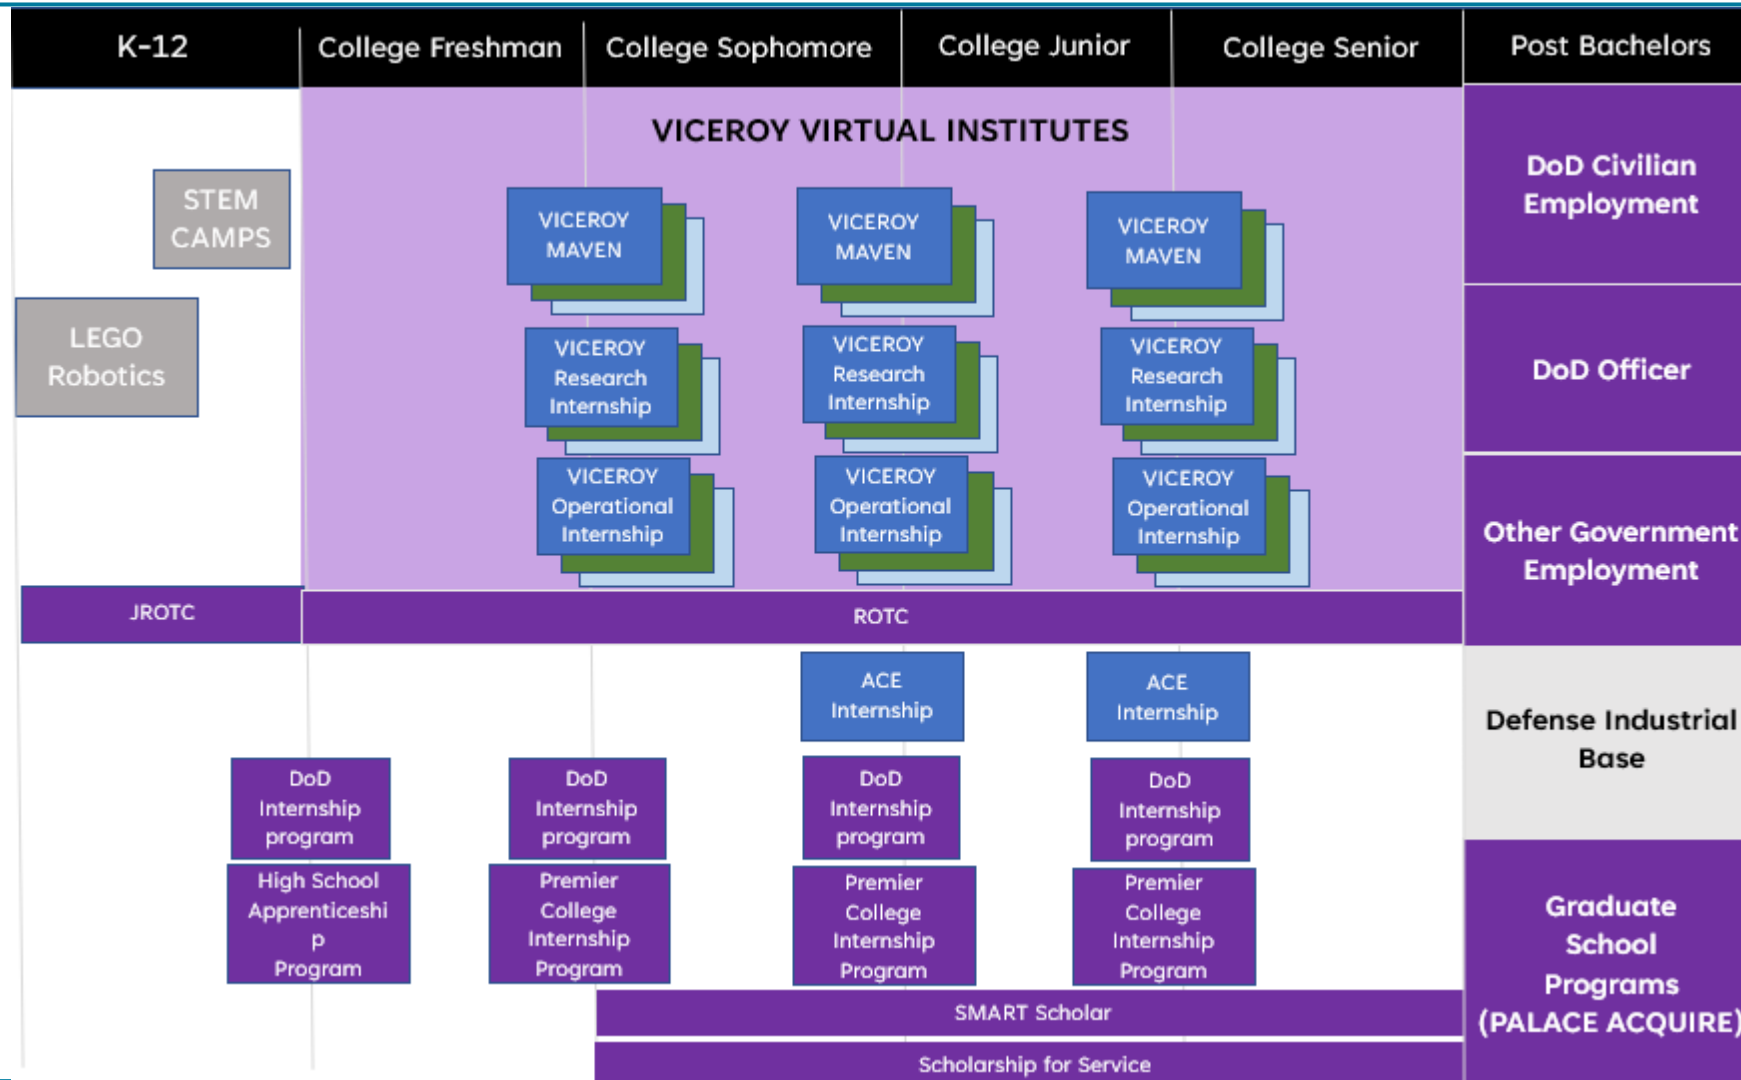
| K-12 | College Freshman | College Sophomore | College Junior | College Senior | Post Bachelors |
|---|---|---|---|---|---|

VICEROY VIRTUAL INSTITUTES

STEM CAMPS

LEGO Robotics

VICEROY MAVEN

VICEROY MAVEN

VICEROY MAVEN

VICEROY Research Internship

VICEROY Research Internship

VICEROY Research Internship

VICEROY Operational Internship

VICEROY Operational Internship

VICEROY Operational Internship

DoD Civilian Employment

DoD Officer

Other Government Employment

JROTC

ROTC

ACE Internship

ACE Internship

Defense Industrial Base

DoD Internship program

DoD Internship program

DoD Internship program

DoD Internship program

High School Apprenticeshi p Program

Premier College Internship Program

Premier College Internship Program

Premier College Internship Program

Graduate School Programs (PALACE ACQUIRE)

SMART Scholar

Scholarship for Service